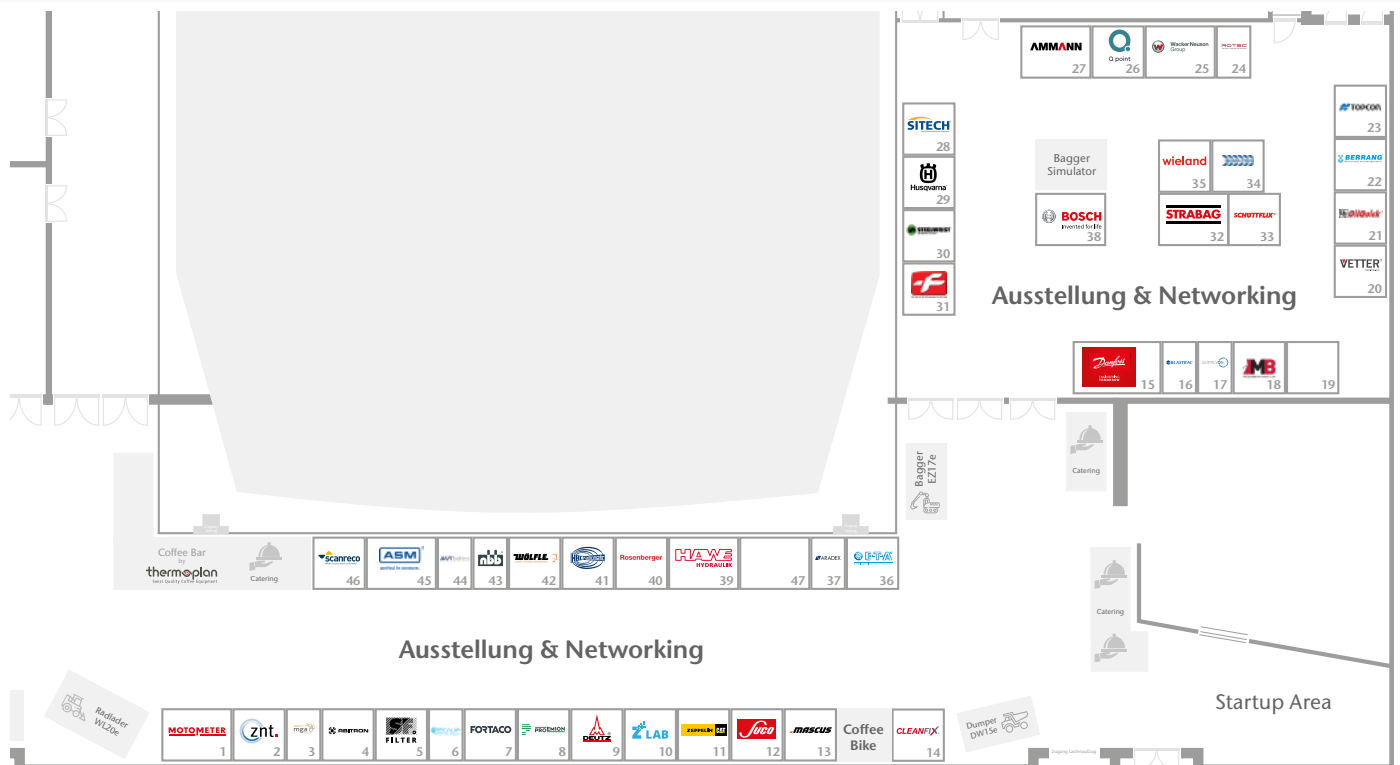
AMMANN 27
Q point 26
Wacker Neuson Group 25
ROTEC 24

SITECH 28
Husqvarna 29
30
31

Bagger Simulator

wieland 35
34
BOSCH Invented for life 38
STRABAG 32
SCHOTTFLIX 33

TOPCON 23
BERRANG 22
21
VETTER 20

Ausstellung & Networking

Danfoss 15
16
17
MB 18
19

Catering

Bagger EZ17e

Coffee Bar by thermoplan Swiss Quality Coffee Equipment
Catering

scanreco 46
ASM 45
44
nbb 43
WÖLFLE 42
41
Rosenberger 40
HAWE HYDRAULIK 39
47
ARADES 37
36

Catering

Ausstellung & Networking

Startup Area

Radlader WL20e

MOTOMETER 1
znt. 2
mga 3
ABITRON 4
FILTER 5
6
FORTACO 7
PROEMION 8
DEUTZ 9
Z LAB 10
ZEPPELIN CAT 11
Suco 12
mascus 13
Coffee Bike
CLEANFIX 14

Dumper DW15e